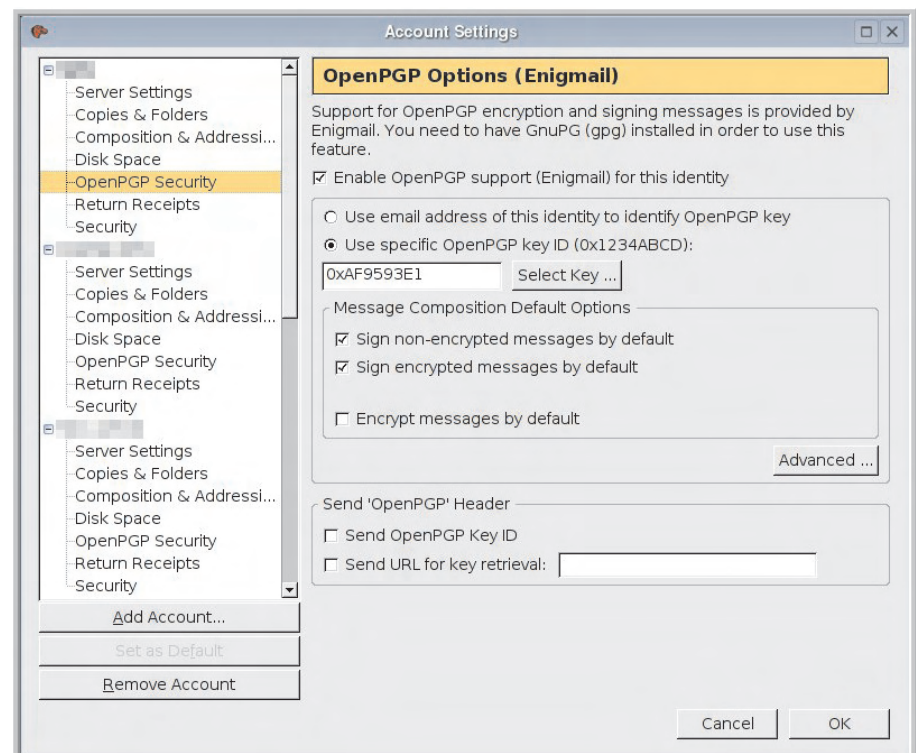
Account Settings

Server Settings
Copies & Folders
Composition & Addressi...
Disk Space
OpenPGP Security
Return Receipts
Security

Server Settings
Copies & Folders
Composition & Addressi...
Disk Space
OpenPGP Security
Return Receipts
Security

Server Settings
Copies & Folders
Composition & Addressi...
Disk Space
OpenPGP Security
Return Receipts
Security

Add Account...
Set as Default
Remove Account

OpenPGP Options (Enigmail)

Support for OpenPGP encryption and signing messages is provided by Enigmail. You need to have GnuPG (gpg) installed in order to use this feature.

☑ Enable OpenPGP support (Enigmail) for this identity

○ Use email address of this identity to identify OpenPGP key
◉ Use specific OpenPGP key ID (0x1234ABCD):
0xAF9593E1 Select Key ...

Message Composition Default Options
☑ Sign non-encrypted messages by default
☑ Sign encrypted messages by default
☐ Encrypt messages by default

Advanced ...

Send 'OpenPGP' Header
☐ Send OpenPGP Key ID
☐ Send URL for key retrieval:

Cancel OK